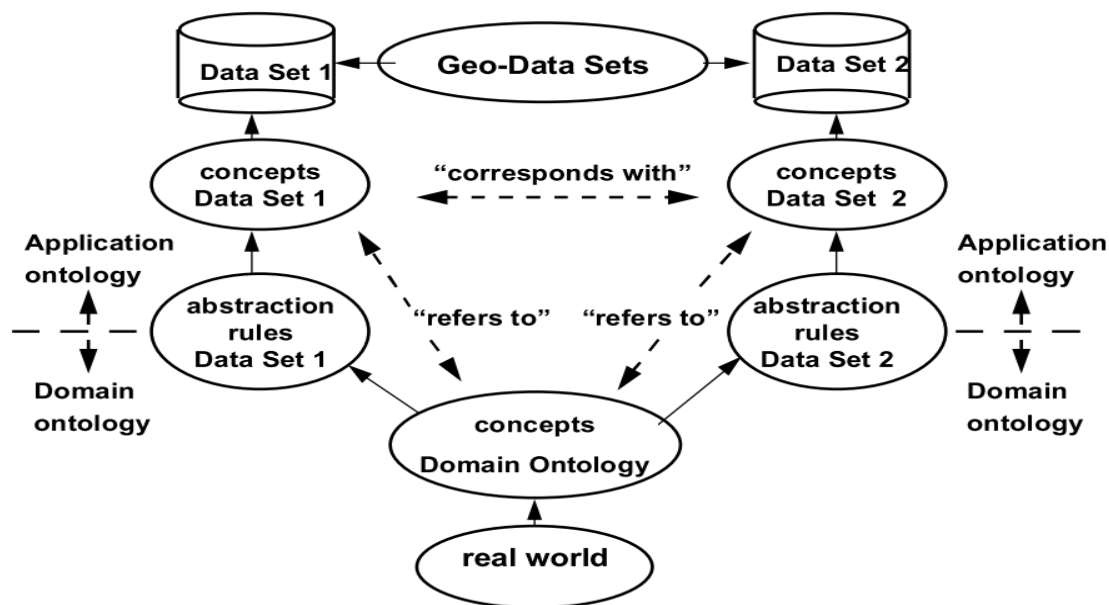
Data Set 1

Geo-Data Sets

Data Set 2

concepts Data Set 1

"corresponds with"

concepts Data Set 2

Application ontology

Domain ontology

abstraction rules Data Set 1

"refers to"

"refers to"

abstraction rules Data Set 2

Application ontology

Domain ontology

concepts Domain Ontology

real world